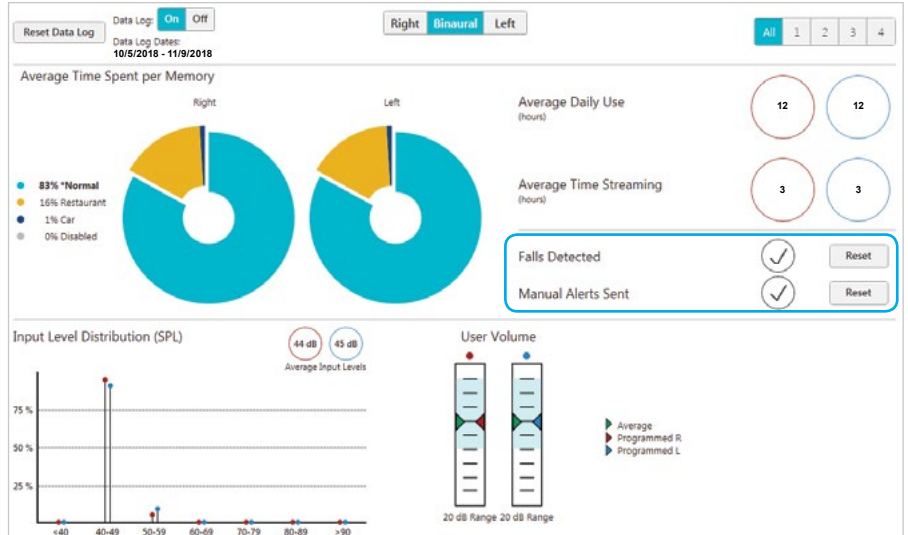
Reset Data Log

Data Log: On Off

Data Log Dates:
10/5/2018 - 11/9/2018

Right Binaural Left

All 1 2 3 4

Average Time Spent per Memory

Right

Left

83% *Normal
16% Restaurant
1% Car
0% Disabled

Average Daily Use
(hours)

12 12

Average Time Streaming
(hours)

3 3

Falls Detected

Reset

Manual Alerts Sent

Reset

Input Level Distribution (SPL)

44 dB 45 dB
Average Input Levels

75 %
50 %
25 %

<40 40-49 50-59 60-69 70-79 80-89 >90

User Volume

Average
Programmed R
Programmed L

20 dB Range 20 dB Range